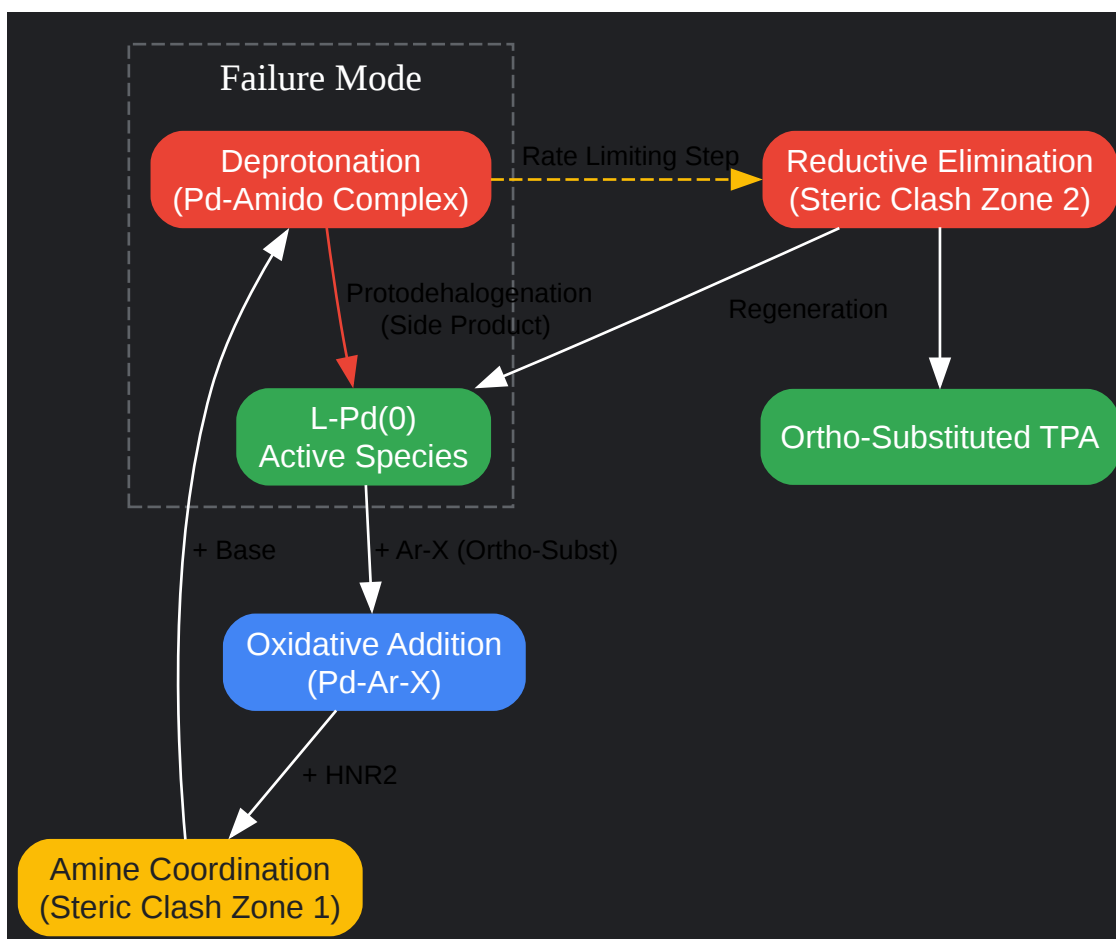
Failure Mode

Deprotonation
(Pd-Amido Complex)

Rate Limiting Step

Reductive Elimination
(Steric Clash Zone 2)

Protodehalogenation
(Side Product)

Regeneration

L-Pd(0)
Active Species

Ortho-Substituted TPA

+ Base

+ Ar-X (Ortho-Subst)

Oxidative Addition
(Pd-Ar-X)

+ HNR2

Amine Coordination
(Steric Clash Zone 1)